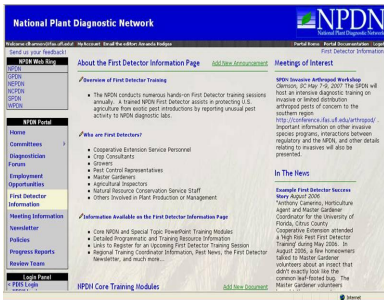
National Plant Diagnostic Network

NPDN
National Plant Diagnostic Network

Welcome dhansen@ifas.ufl.edu! My Account Email the editor: Amanda Hodges

Portal Items Portal Documentation Logo

Send us your feedback!

First Detector Information

NPDN Web Ring
SPDN
GPDN
NEPDN
NCPDN
SPDN
WPDN

NPDN Portal
Home
Committees
Diagnostician Forum
Employment Opportunities
First Detector Information
Meeting Information
Newsletter
Policies
Progress Reports
Review Team

Login Panel
< PDIS Login

About the First Detector Information Page

Add New Announcement

Overview of First Detector Training

The NPDN conducts numerous hands-on First Detector training sessions annually. A trained NPDN First Detector assists in protecting U.S. agriculture from exotic pest introductions by reporting unusual pest activity to NPDN diagnostic labs.

Who are First Detectors?

Cooperative Extension Service Personnel
Crop Consultants
Growers
Pest Control Representatives
Master Gardeners
Agricultural Inspectors
Natural Resource Conservation Service Staff
Others Involved in Plant Production or Management

Information Available on the First Detector Information Page

Core NPDN and Special Topic PowerPoint Training Modules
Detailed Programmatic and Training Resource Information
Links to Register for an Upcoming First Detector Training Session
Regional Training Coordinator Information, Pest News, the First Detector Newsletter, and much more...

NPDN Core Training Modules

Add New Document

Meetings of Interest

SPDN Invasive Arthropod Workshop
Clemson, SC May 7-9, 2007 The SPDN will host an intensive diagnostic training on invasive or limited distribution arthropod pests of concern to the southern region http://conference.ifas.ufl.edu/arthropod/. Important information on other invasive species programs, interactions between regulatory and the NPDN, and other details relating to invasives will also be presented.

In The News

Example First Detector Success Story August 2006
"Anthony Canerino, Horticulture Agent and Master Gardener Coordinator for the University of Florida, Citrus County Cooperative Extension attended a 'high Risk Pest First Detector Training' during May 2006. In August 2006, a few homeowners talked to Master Gardener volunteers about an insect that didn't exactly look like the common leaf-footed bug. The Master Gardener volunteers

Internet